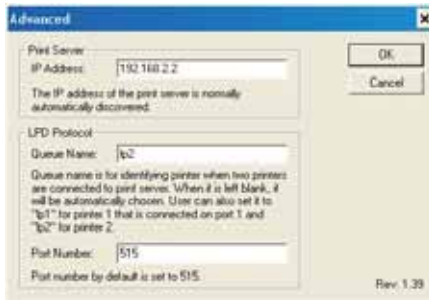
Advanced

Print Server

IP Address: 192.168.2.2

The IP address of the print server is normally automatically discovered.

LPD Protocol

Queue Name: lp2

Queue name is for identifying printer when two printers are connected to print server. When it is left blank, it will be automatically choosen. User can also set it to "lp1" for printer 1 that is connected on port 1 and "lp2" for printer 2.

Port Number: 515

Port number by default is set to 515.

OK

Cancel

Rev. 1.39